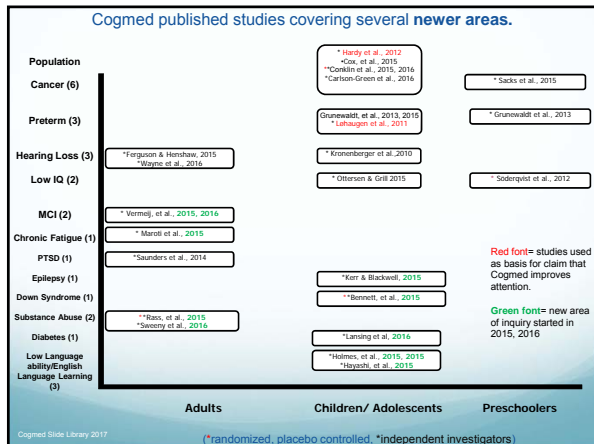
Cogmed published studies covering several **newer areas.**

Population

Cancer (6)

Preterm (3)

Hearing Loss (3)

Low IQ (2)

MCI (2)

Chronic Fatigue (1)

PTSD (1)

Epilepsy (1)

Down Syndrome (1)

Substance Abuse (2)

Diabetes (1)

Low Language ability/English Language Learning (3)

* Hardy et al., 2012
*Cox, et al., 2015
**Conklin et al., 2015, 2016
*Carlson-Green et al., 2016

* Sacks et al., 2015

Grunewaldt, et al., 2013, 2015
* Lehaugen et al., 2011

* Grunewaldt et al., 2013

*Ferguson & Henshaw, 2015
*Wayne et al., 2016

* Kronenberger et al.,2010

* Ottersen & Grill 2015

* Söderqvist et al., 2012

* Vermeij, et al., 2015, 2016

* Maroti et al., 2015

*Saunders et al., 2014

*Kerr & Blackwell, 2015

**Bennett, et al., 2015

**Rass, et al., 2015
*Sweeny et al., 2016

*Lansing et al, 2016

*Holmes, et al., 2015, 2015
*Hayashi, et al., 2015

Red font= studies used as basis for claim that Cogmed improves attention.

Green font= new area of inquiry started in 2015, 2016

Adults

Children/ Adolescents

Preschoolers

Cogmed Slide Library 2017

(*randomized, placebo controlled, *independent investigators)